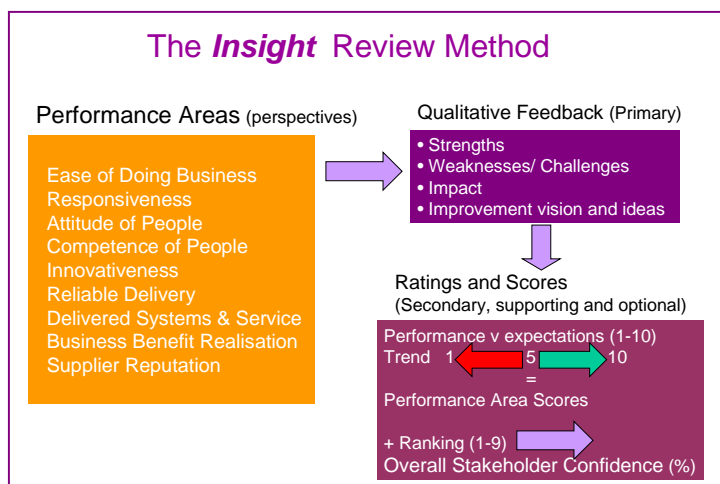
The *Insight* Review Method

Performance Areas (perspectives)

Ease of Doing Business
Responsiveness
Attitude of People
Competence of People
Innovativeness
Reliable Delivery
Delivered Systems & Service
Business Benefit Realisation
Supplier Reputation

Qualitative Feedback (Primary)

• Strengths
• Weaknesses/ Challenges
• Impact
• Improvement vision and ideas

Ratings and Scores
(Secondary, supporting and optional)

Performance v expectations (1-10)
Trend 1 5 10
=
Performance Area Scores

+ Ranking (1-9)
Overall Stakeholder Confidence (%)